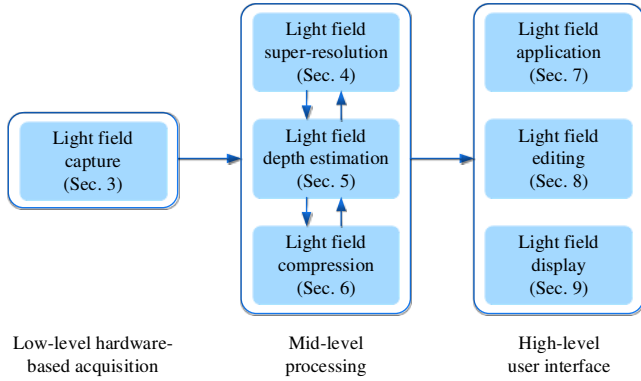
Light field capture (Sec. 3)

Light field super-resolution (Sec. 4)

Light field depth estimation (Sec. 5)

Light field compression (Sec. 6)

Light field application (Sec. 7)

Light field editing (Sec. 8)

Light field display (Sec. 9)

Low-level hardware-based acquisition

Mid-level processing

High-level user interface